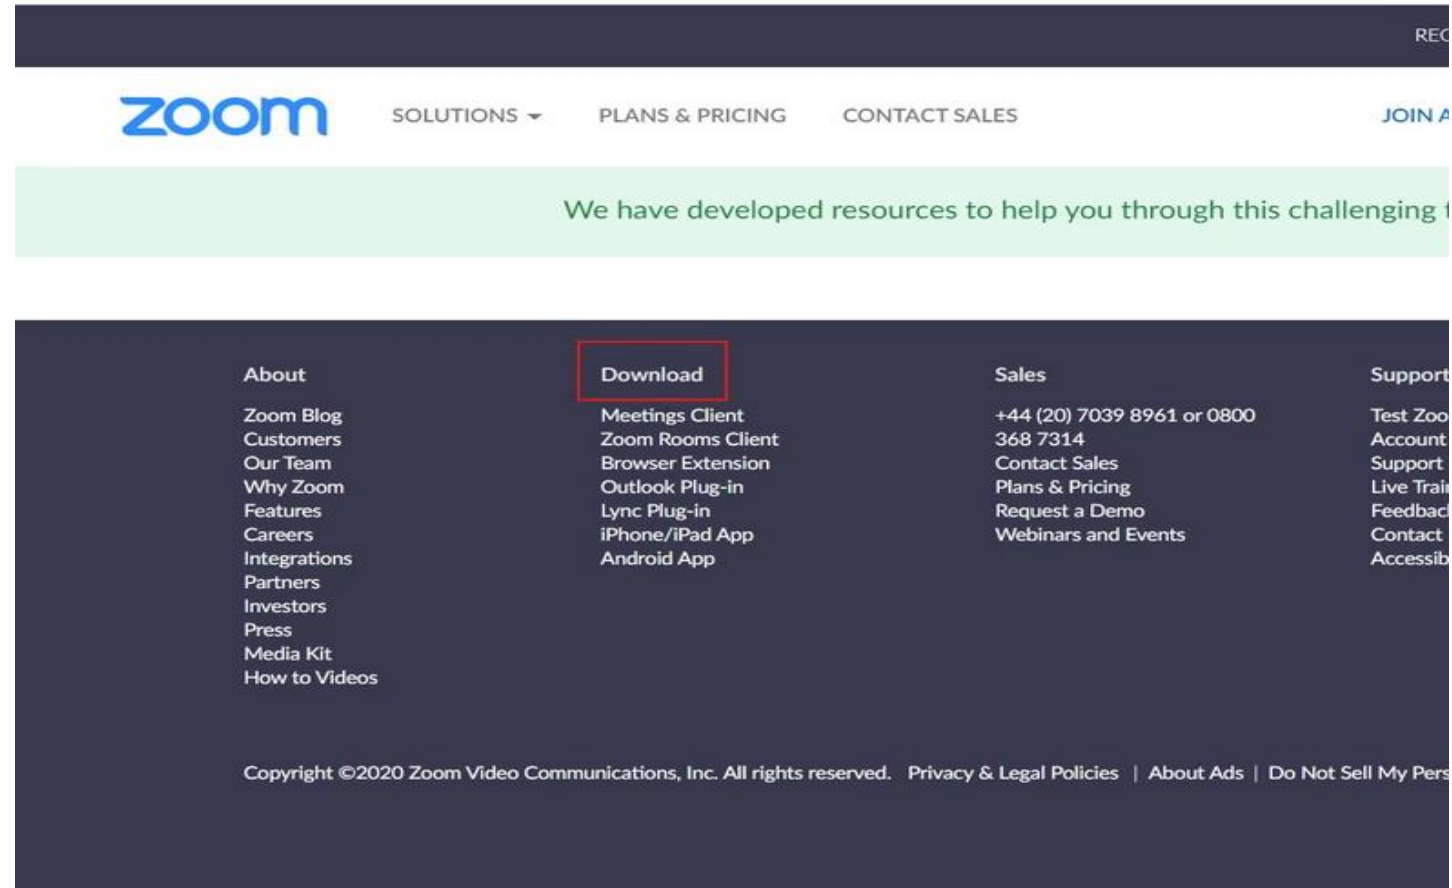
REC

zoom

SOLUTIONS PLANS & PRICING CONTACT SALES JOIN A

We have developed resources to help you through this challenging t

About

Zoom Blog
Customers
Our Team
Why Zoom
Features
Careers
Integrations
Partners
Investors
Press
Media Kit
How to Videos

Download

Meetings Client
Zoom Rooms Client
Browser Extension
Outlook Plug-in
Lync Plug-in
iPhone/iPad App
Android App

Sales

+44 (20) 7039 8961 or 0800 368 7314
Contact Sales
Plans & Pricing
Request a Demo
Webinars and Events

Support

Test Zoo
Account
Support
Live Trai
Feedbac
Contact
Accessib

Copyright ©2020 Zoom Video Communications, Inc. All rights reserved. Privacy & Legal Policies | About Ads | Do Not Sell My Pers